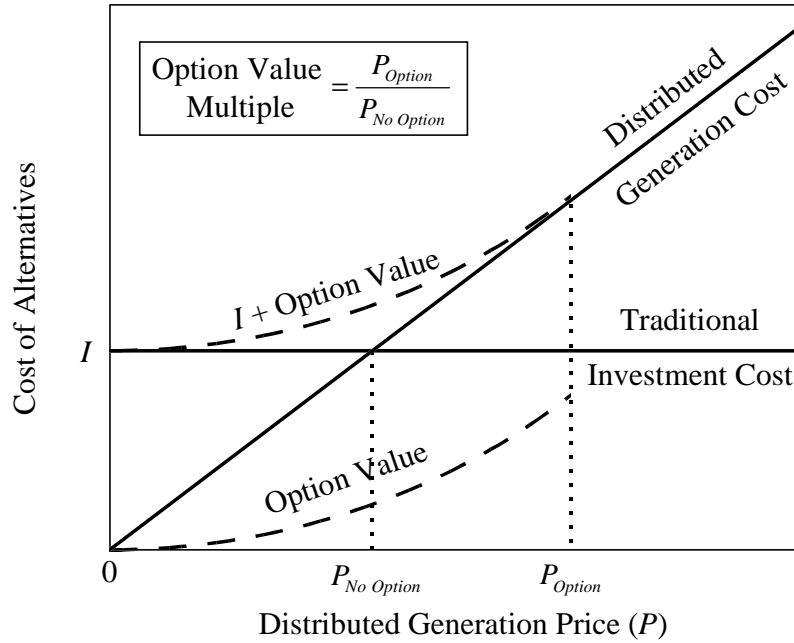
$\text{Option Value Multiple} = \frac{P_{Option}}{P_{No\ Option}}$

Distributed Generation Cost

I + Option Value

Traditional

Investment Cost

Option Value

Cost of Alternatives

$I$

0

$P_{No\ Option}$

$P_{Option}$

Distributed Generation Price ($P$)